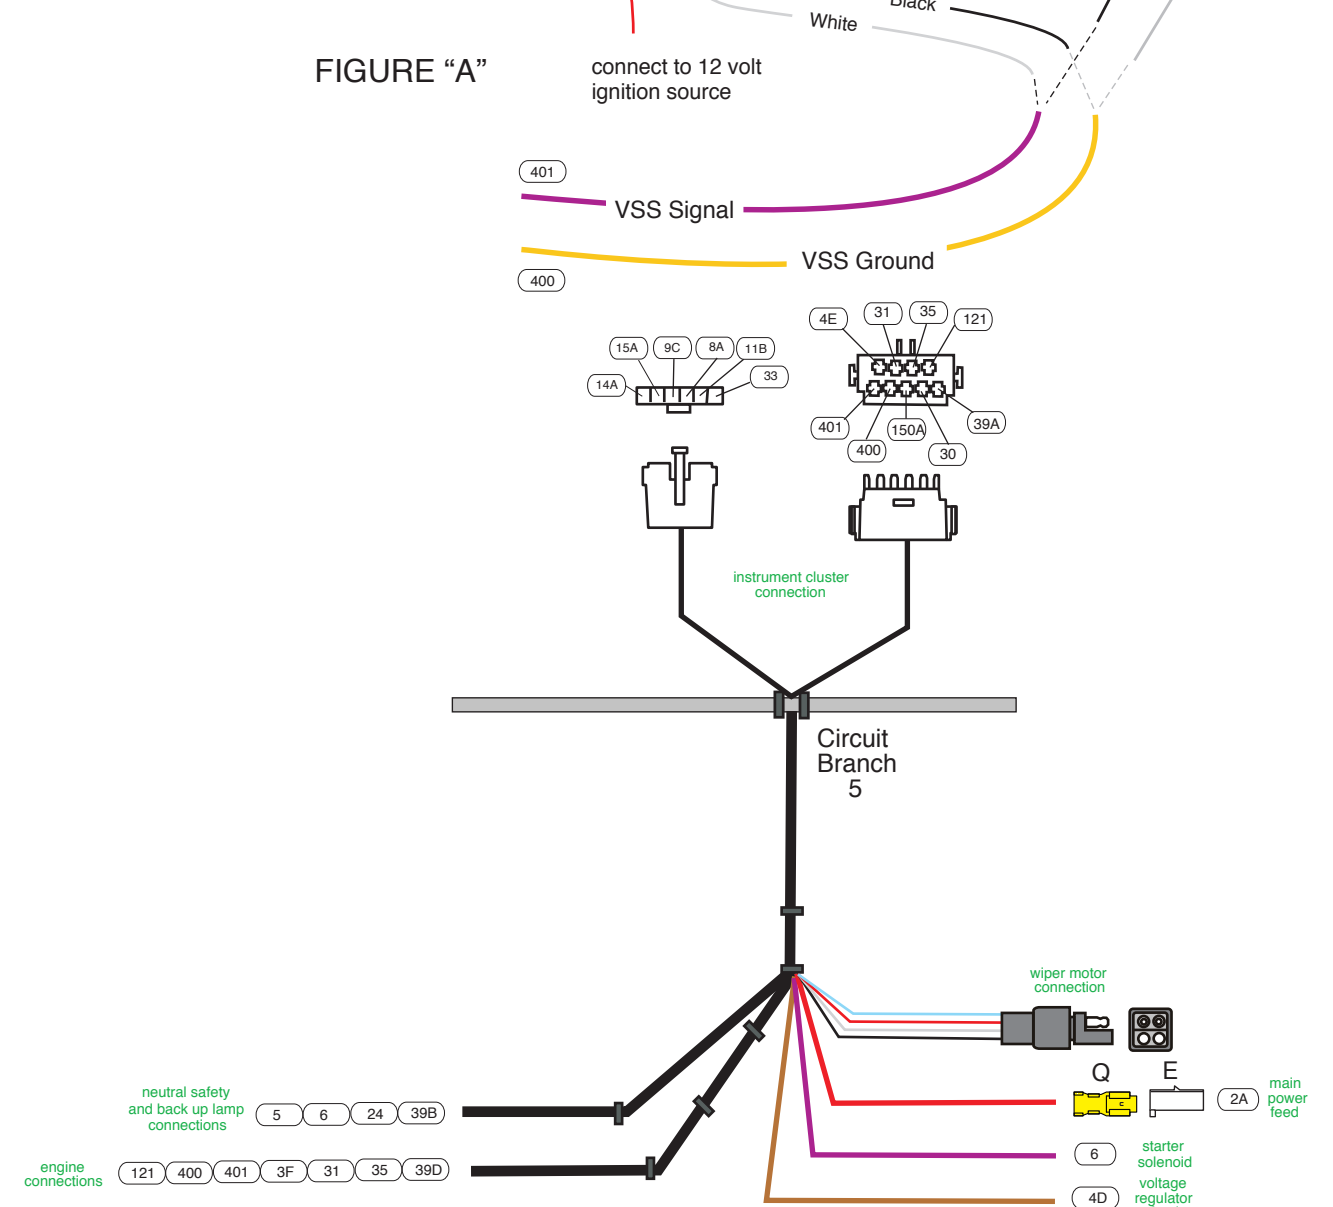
Black

White

FIGURE “A”

connect to 12 volt ignition source

401

VSS Signal

VSS Ground

400

4E 31 35 121

15A 9C 8A 11B

14A 33

401 150A 39A

400 30

instrument cluster connection

Circuit Branch 5

wiper motor connection

Q E

neutral safety and back up lamp connections

5 6 24 39B

2A main power feed

engine connections

121 400 401 3F 31 35 39D

6 starter solenoid

4D voltage regulator